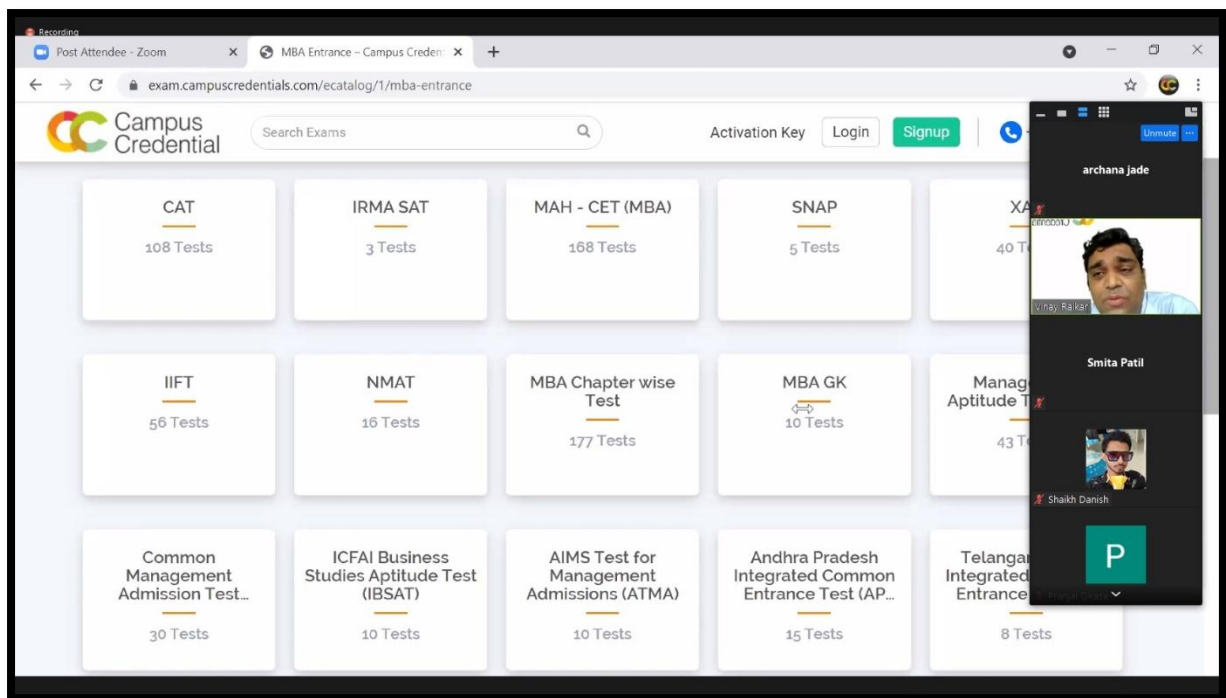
Recording

Post Attendee - Zoom

MBA Entrance – Campus Creden

exam.campuscredentials.com/ecatalog/1/mba-entrance

Campus Credential

Search Exams

Activation Key

Login

Signup

Unmute

archana jade

Vinay Raikar

Smita Patil

Shaikh Danish

P

CAT

108 Tests

IRMA SAT

3 Tests

MAH - CET (MBA)

168 Tests

SNAP

5 Tests

XA

40 T

IIFT

56 Tests

NMAT

16 Tests

MBA Chapter wise Test

177 Tests

MBA GK

10 Tests

Manag Aptitude T

43 T

Common Management Admission Test...

30 Tests

ICFAI Business Studies Aptitude Test (IBSAT)

10 Tests

AIMS Test for Management Admissions (ATMA)

10 Tests

Andhra Pradesh Integrated Common Entrance Test (AP...

15 Tests

Telangan Integrated Entrance

8 Tests